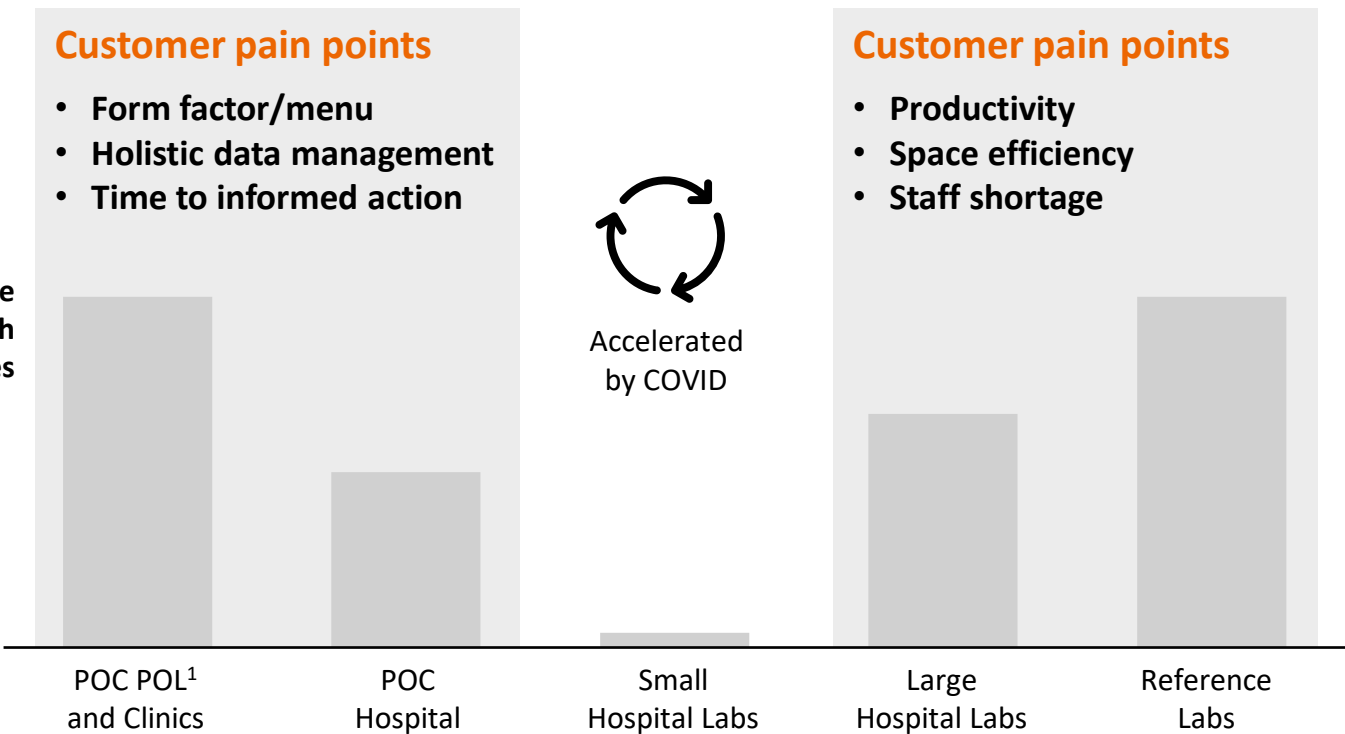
Customer pain points

- Form factor/menu
- Holistic data management
- Time to informed action

e
h
es

Accelerated by COVID

Customer pain points

- Productivity
- Space efficiency
- Staff shortage

POC POL$^1$ and Clinics

POC Hospital

Small Hospital Labs

Large Hospital Labs

Reference Labs